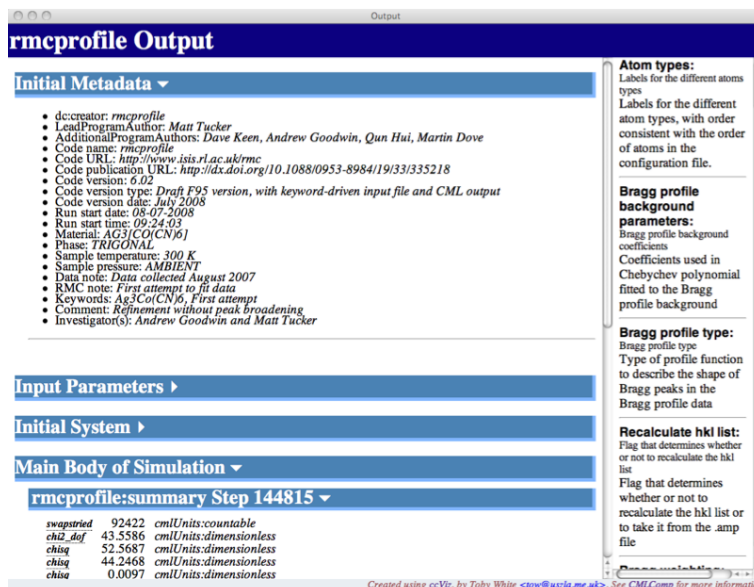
Output

rmcprofile Output

Initial Metadata ▾

- dc:creator: rmcprofile
- LeadProgramAuthor: Matt Tucker
- AdditionalProgramAuthors: Dave Keen, Andrew Goodwin, Qun Hui, Martin Dove
- Code name: rmcprofile
- Code URL: http://www.isis.rl.ac.uk/rmc
- Code publication URL: http://dx.doi.org/10.1088/0953-8984/19/33/335218
- Code version: 6.02
- Code version type: Draft F95 version, with keyword-driven input file and CML output
- Code version date: July 2008
- Run start date: 08-07-2008
- Run start time: 09:24:03
- Material: AG3[CO(CN)6]
- Phase: TRIGONAL
- Sample temperature: 300 K
- Sample pressure: AMBIENT
- Data note: Data collected August 2007
- RMC note: First attempt to fit data
- Keywords: Ag3Co(CN)6, First attempt
- Comment: Refinement without peak broadening
- Investigator(s): Andrew Goodwin and Matt Tucker

Input Parameters ▸

Initial System ▸

Main Body of Simulation ▾

rmcprofile:summary Step 144815 ▾

| swapstried | 92422 | cmlUnits:countable |
|---|---|---|
| chi2_dof | 43.5586 | cmlUnits:dimensionless |
| chisq | 52.5687 | cmlUnits:dimensionless |
| chisq | 44.2468 | cmlUnits:dimensionless |
| chisq | 0.0097 | cmlUnits:dimensionless |

Atom types:
Labels for the different atoms types
Labels for the different atom types, with order consistent with the order of atoms in the configuration file.

Bragg profile background parameters:
Bragg profile background coefficients
Coefficients used in Chebychev polynomial fitted to the Bragg profile background

Bragg profile type:
Bragg profile type
Type of profile function to describe the shape of Bragg peaks in the Bragg profile data

Recalculate hkl list:
Flag that determines whether or not to recalculate the hkl list
Flag that determines whether or not to recalculate the hkl list or to take it from the .amp file

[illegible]

Created using ccViz, by Toby White <tow@uszla.me.uk>. See CMLComp for more informat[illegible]